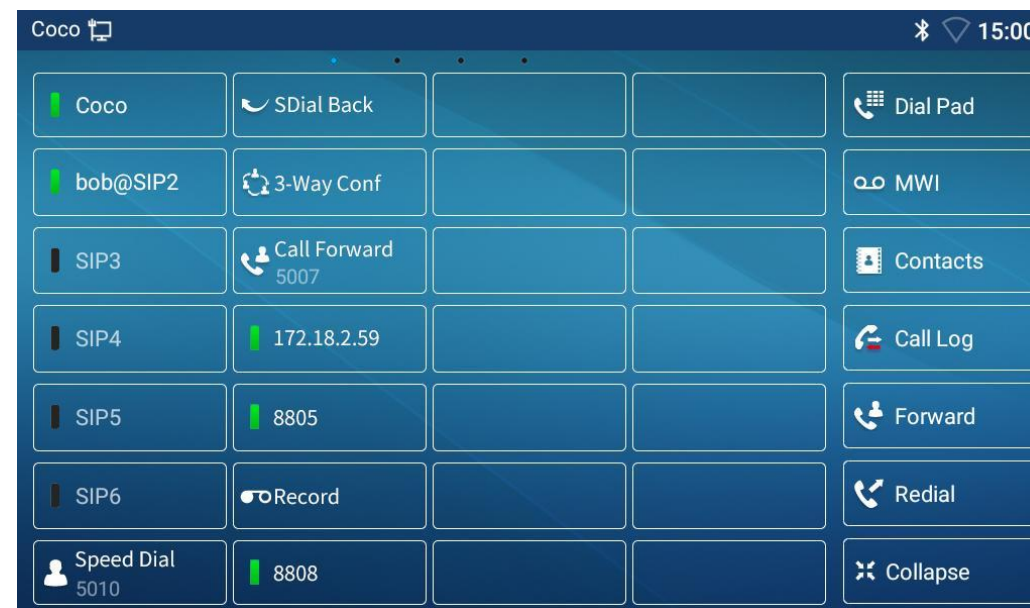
Coco

15:00

Coco

SDial Back

Dial Pad

bob@SIP2

3-Way Conf

MWI

SIP3

Call Forward
5007

Contacts

SIP4

172.18.2.59

Call Log

SIP5

8805

Forward

SIP6

Record

Redial

Speed Dial
5010

8808

Collapse